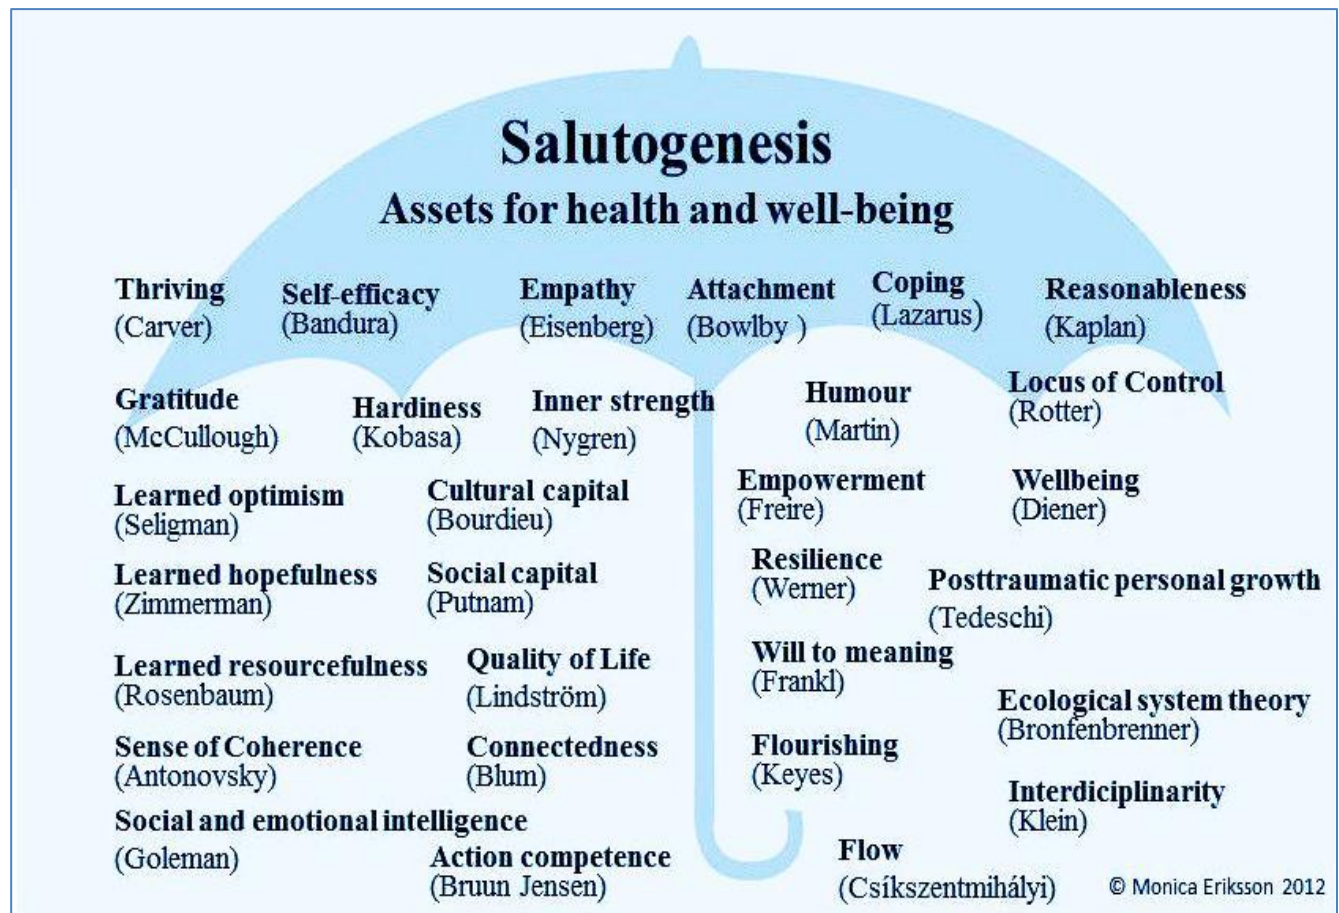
Salutogenesis
Assets for health and well-being

Thriving (Carver)

Self-efficacy (Bandura)

Empathy (Eisenberg)

Attachment (Bowlby )

Coping (Lazarus)

Reasonableness (Kaplan)

Gratitude (McCullough)

Hardiness (Kobasa)

Inner strength (Nygren)

Humour (Martin)

Locus of Control (Rotter)

Learned optimism (Seligman)

Cultural capital (Bourdieu)

Empowerment (Freire)

Wellbeing (Diener)

Learned hopefulness (Zimmerman)

Social capital (Putnam)

Resilience (Werner)

Posttraumatic personal growth (Tedeschi)

Learned resourcefulness (Rosenbaum)

Quality of Life (Lindström)

Will to meaning (Frankl)

Ecological system theory (Bronfenbrenner)

Sense of Coherence (Antonovsky)

Connectedness (Blum)

Flourishing (Keyes)

Interdiciplinarity (Klein)

Social and emotional intelligence (Goleman)

Action competence (Bruun Jensen)

Flow (Csíkszentmihályi)

© Monica Eriksson 2012